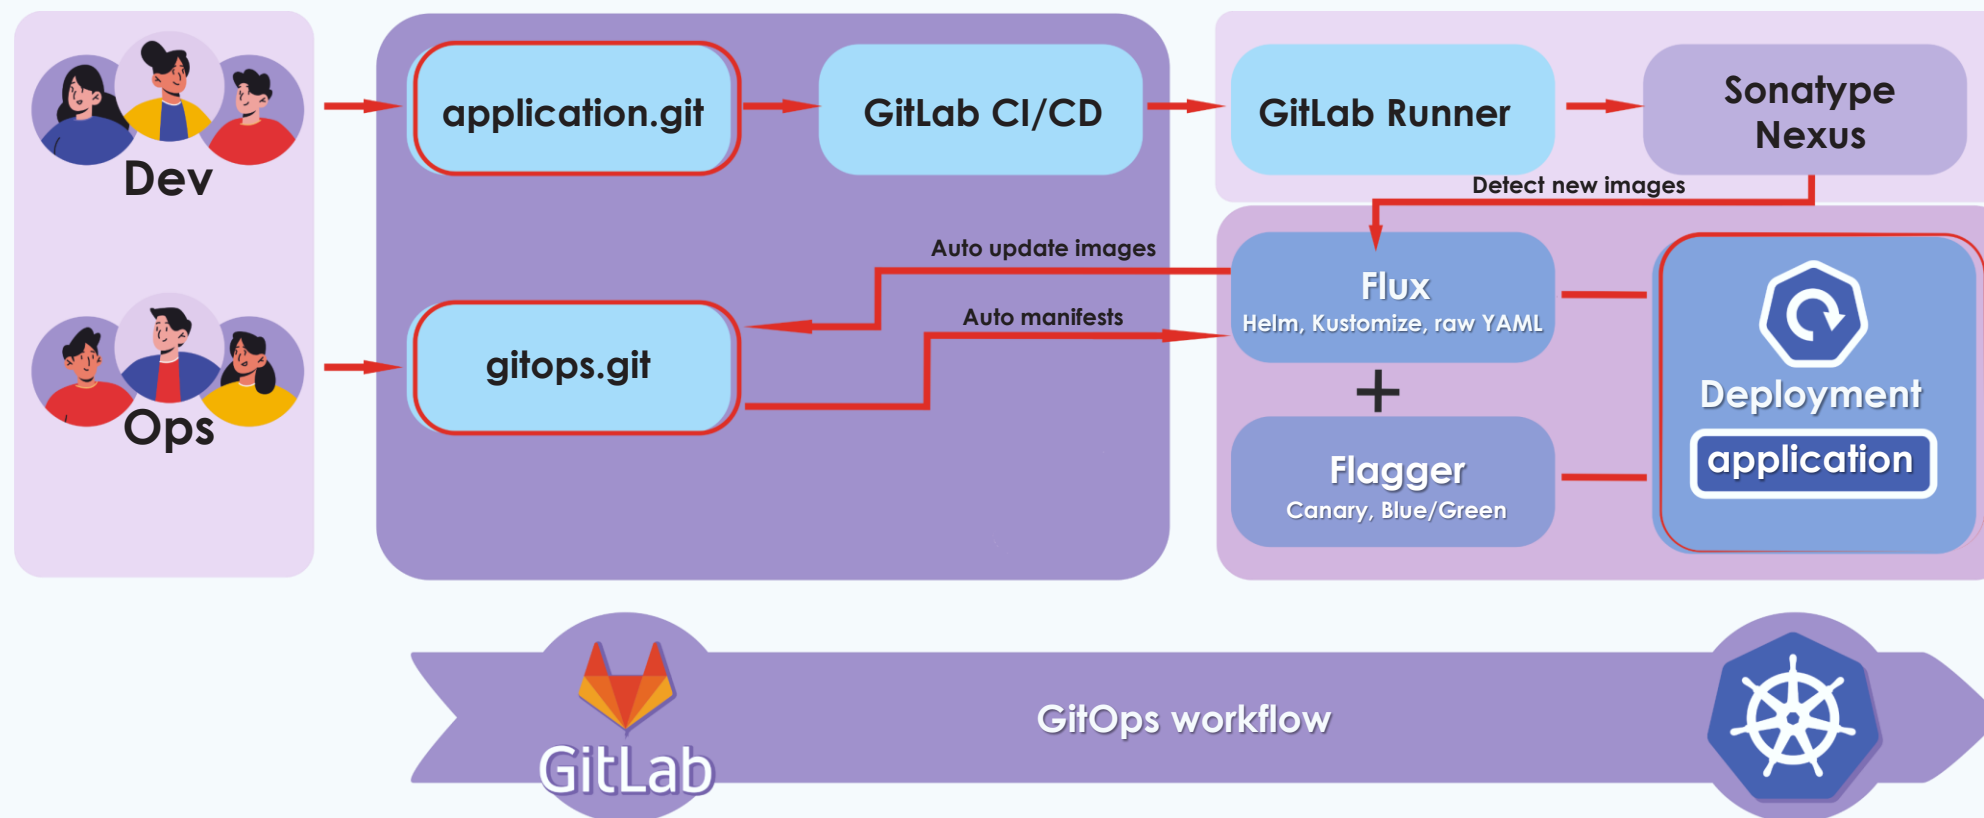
Dev

Ops

application.git

GitLab CI/CD

GitLab Runner

Sonatype Nexus

Detect new images

Auto update images

Auto manifests

gitops.git

Flux
Helm, Kustomize, raw YAML

+

Flagger
Canary, Blue/Green

Deployment
application

GitLab

GitOps workflow